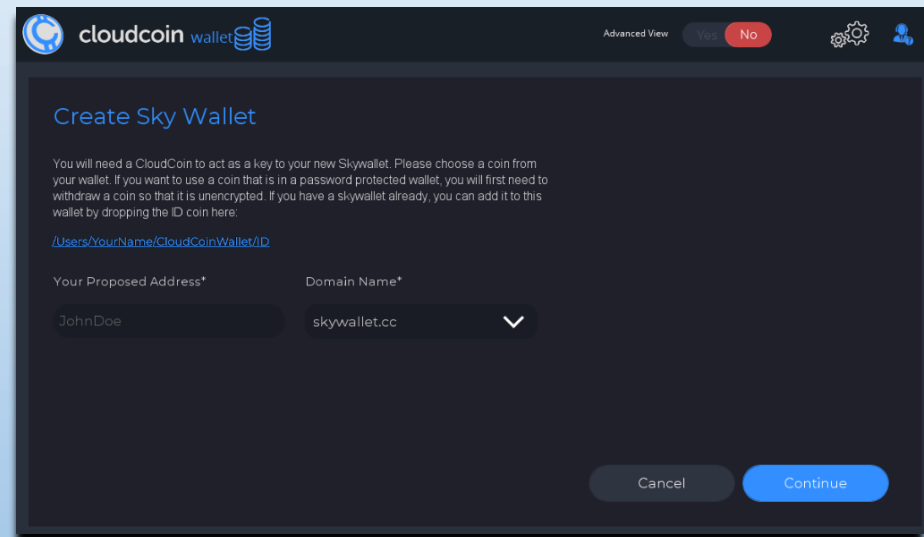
cloudcoin wallet

Advanced View Yes No

Create Sky Wallet

You will need a CloudCoin to act as a key to your new Skywallet. Please choose a coin from your wallet. If you want to use a coin that is in a password protected wallet, you will first need to withdraw a coin so that it is unencrypted. If you have a skywallet already, you can add it to this wallet by dropping the ID coin here:

/Users/YourName/CloudCoinWallet/ID

Your Proposed Address*

JohnDoe

Domain Name*

skywallet.cc

Cancel

Continue